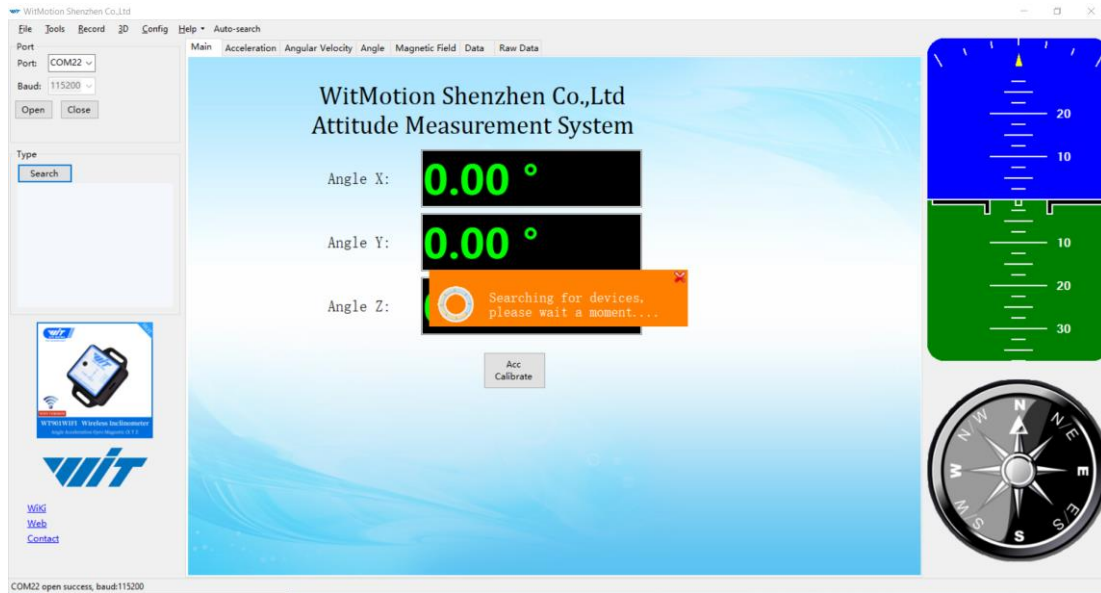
WitMotion Shenzhen Co.,Ltd

File Tools Record 3D Config Help Auto-search

Port
Port: COM22
Baud: 115200
Open Close

Type
Search

WT901WIFI Wireless Inclinometer
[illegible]

WiKi
Web
Contact

Main Acceleration Angular Velocity Angle Magnetic Field Data Raw Data

WitMotion Shenzhen Co.,Ltd
Attitude Measurement System

Angle X: 0.00 °
Angle Y: 0.00 °
Angle Z:

Searching for devices, please wait a moment....

Acc Calibrate

20
10
10
20
30

N
E
S
W
NE
NW
SE
SW

COM22 open success, baud:115200